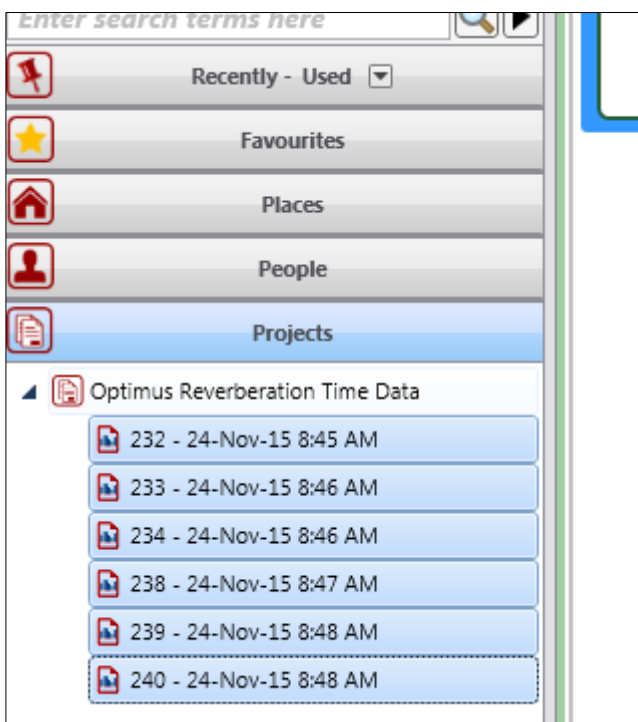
Enter search terms here

Recently - Used

Favourites

Places

People

Projects

Optimus Reverberation Time Data

232 - 24-Nov-15 8:45 AM

233 - 24-Nov-15 8:46 AM

234 - 24-Nov-15 8:46 AM

238 - 24-Nov-15 8:47 AM

239 - 24-Nov-15 8:48 AM

240 - 24-Nov-15 8:48 AM